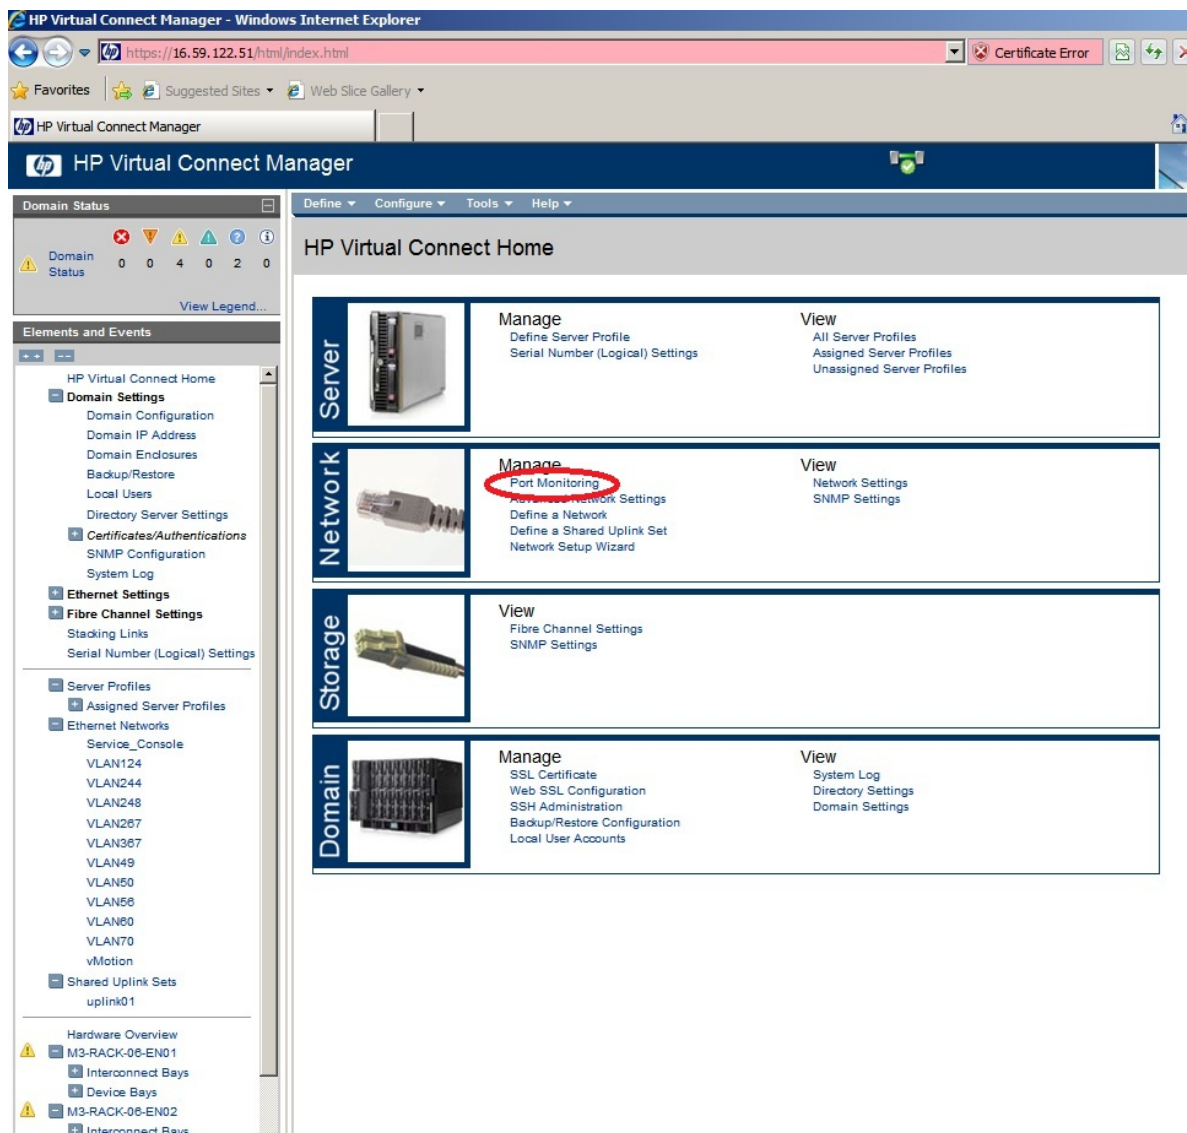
HP Virtual Connect Manager - Windows Internet Explorer

https://16.59.122.51/html/index.html

Certificate Error

Favorites | Suggested Sites ▾ | Web Slice Gallery ▾

HP Virtual Connect Manager

HP Virtual Connect Manager

Domain Status

Domain Status 0 0 4 0 2 0

View Legend...

Elements and Events

HP Virtual Connect Home
Domain Settings
Domain Configuration
Domain IP Address
Domain Enclosures
Backup/Restore
Local Users
Directory Server Settings
Certificates/Authentications
SNMP Configuration
System Log
Ethernet Settings
Fibre Channel Settings
Stacking Links
Serial Number (Logical) Settings

Server Profiles
Assigned Server Profiles
Ethernet Networks
Service_Console
VLAN124
VLAN244
VLAN248
VLAN267
VLAN367
VLAN49
VLAN50
VLAN56
VLAN60
VLAN70
vMotion
Shared Uplink Sets
uplink01

Hardware Overview
M3-RACK-06-EN01
Interconnect Bays
Device Bays
M3-RACK-06-EN02
Interconnect Bays

Define ▾ Configure ▾ Tools ▾ Help ▾

HP Virtual Connect Home

Server
Manage
Define Server Profile
Serial Number (Logical) Settings
View
All Server Profiles
Assigned Server Profiles
Unassigned Server Profiles

Network
Manage
Port Monitoring
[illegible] Settings
Define a Network
Define a Shared Uplink Set
Network Setup Wizard
View
Network Settings
SNMP Settings

Storage
View
Fibre Channel Settings
SNMP Settings

Domain
Manage
SSL Certificate
Web SSL Configuration
SSH Administration
Backup/Restore Configuration
Local User Accounts
View
System Log
Directory Settings
Domain Settings